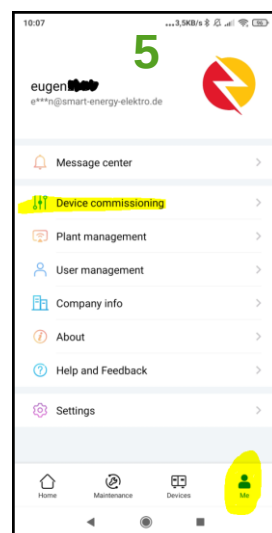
10:07 ...3,5KB/s 56

5

eugen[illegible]
e***n@smart-energy-elektro.de

Message center

Device commissioning

Plant management

User management

Company info

About

Help and Feedback

Settings

Home
Maintenance
Devices
Me